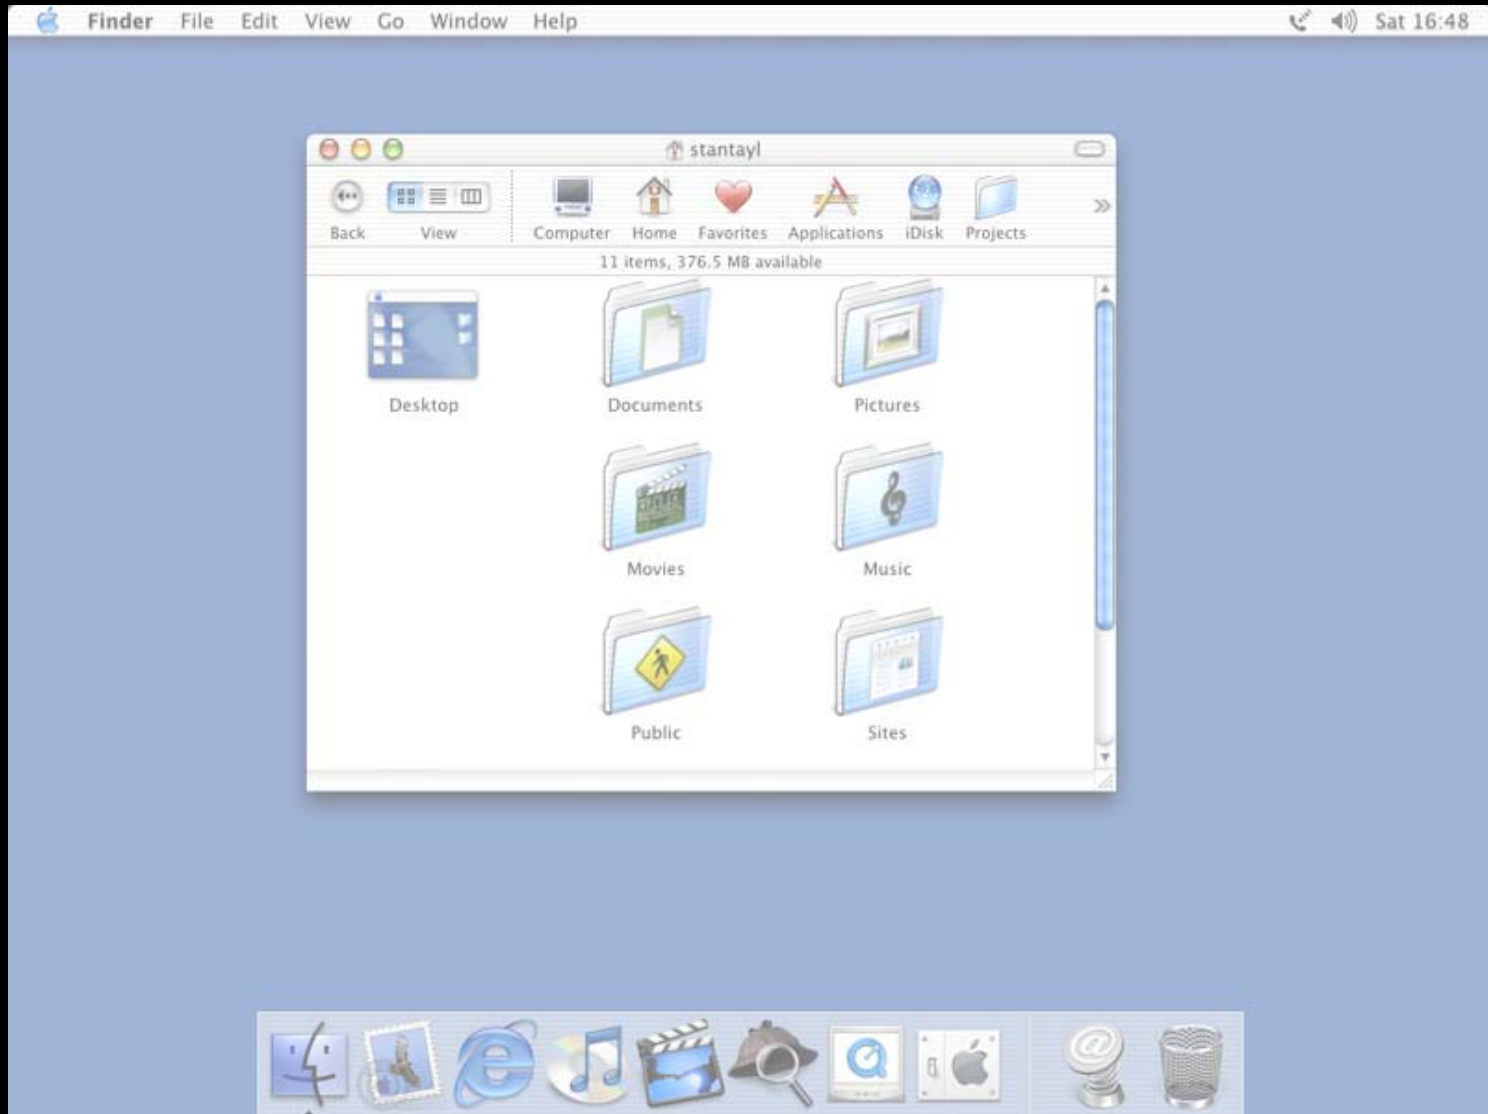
Finder File Edit View Go Window Help

Sat 16:48

stantayl

Back View Computer Home Favorites Applications iDisk Projects

11 items, 376.5 MB available

Desktop

Documents

Pictures

Movies

Music

Public

Sites